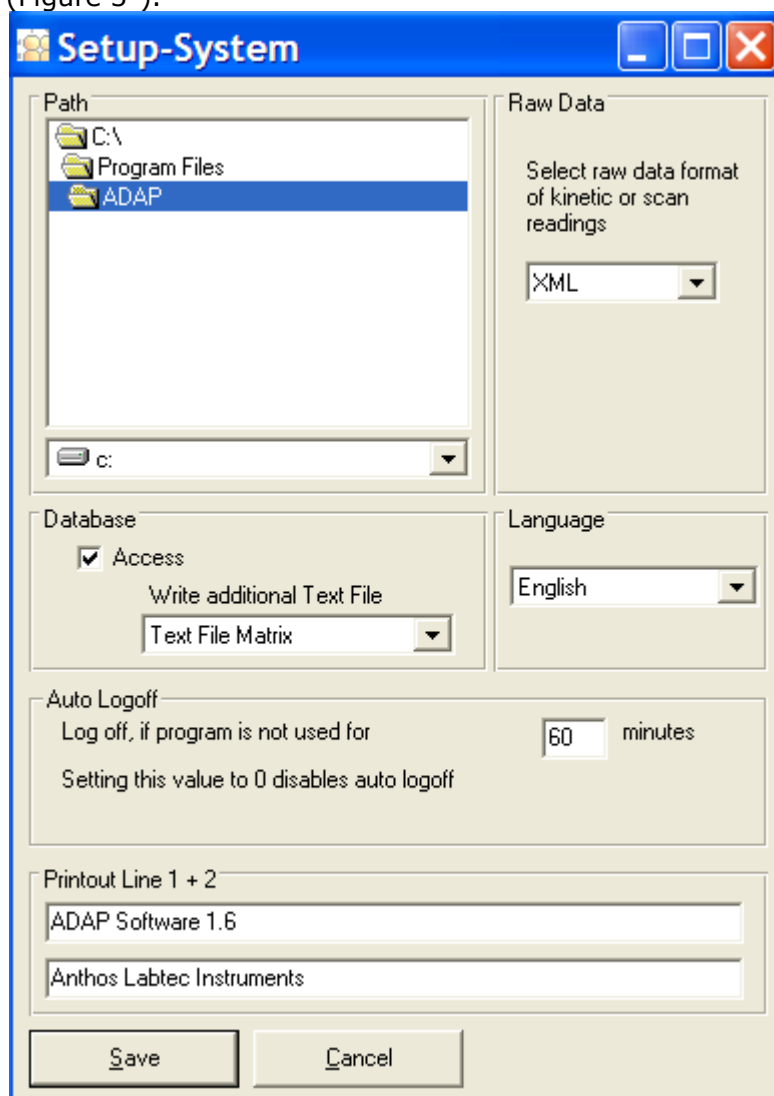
(Figure 5 ).

Setup-System

Path

C:\

Program Files

ADAP

c:

Raw Data

Select raw data format of kinetic or scan readings

XML

Database

Access

Write additional Text File

Text File Matrix

Language

English

Auto Logoff

Log off, if program is not used for

60

minutes

Setting this value to 0 disables auto logoff

Printout Line 1 + 2

ADAP Software 1.6

Anthos Labtec Instruments

Save

Cancel